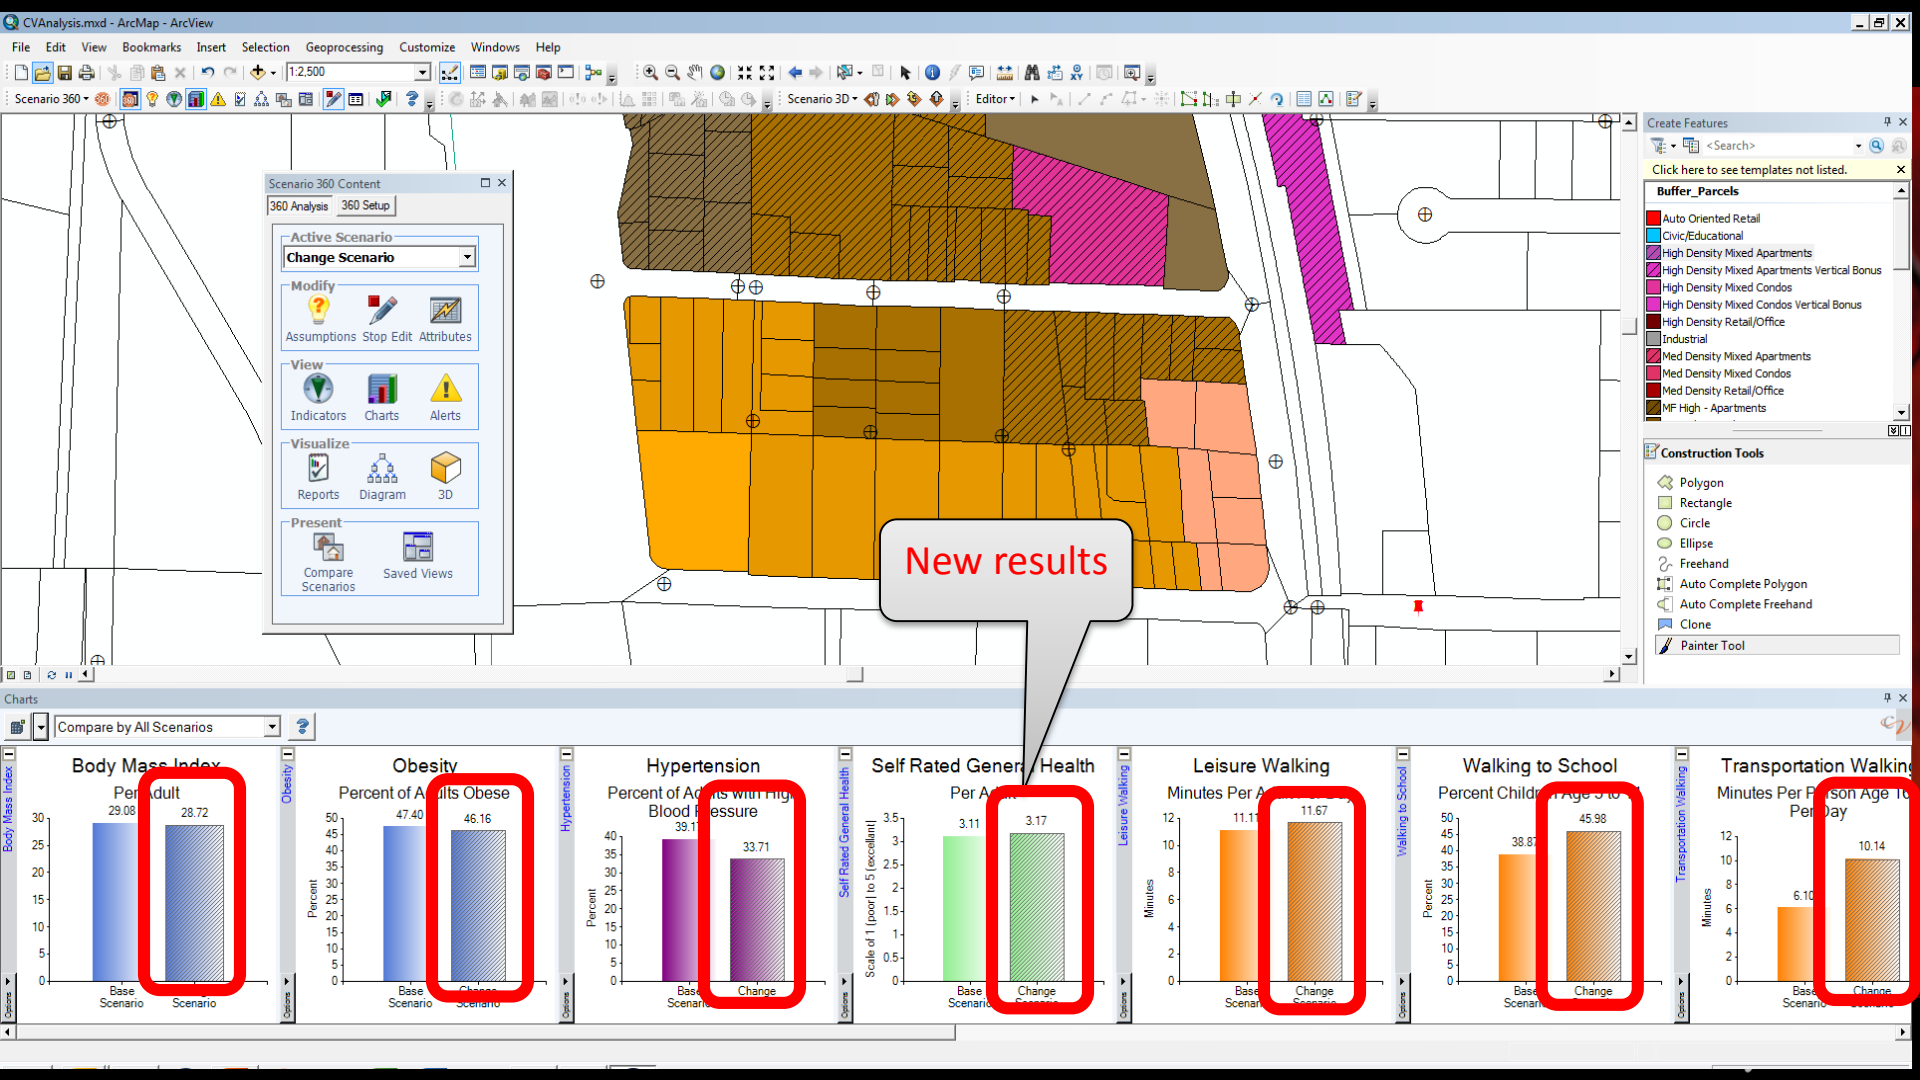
CVAnalysis.mxd - ArcMap - ArcView

File Edit View Bookmarks Insert Selection Geoprocessing Customize Windows Help

1:2,500

Scenario 360 ▾

Scenario 3D ▾

Editor ▾

Scenario 360 Content
360 Analysis 360 Setup
Active Scenario
Change Scenario
Modify
Assumptions Stop Edit Attributes
View
Indicators Charts Alerts
Visualize
Reports Diagram 3D
Present
Compare Scenarios Saved Views

New results

Create Features
<Search>
Click here to see templates not listed.
Buffer_Parcels
Auto Oriented Retail
Civic/Educational
High Density Mixed Apartments
High Density Mixed Apartments Vertical Bonus
High Density Mixed Condos
High Density Mixed Condos Vertical Bonus
High Density Retail/Office
Industrial
Med Density Mixed Apartments
Med Density Mixed Condos
Med Density Retail/Office
MF High - Apartments

Construction Tools
Polygon
Rectangle
Circle
Ellipse
Freehand
Auto Complete Polygon
Auto Complete Freehand
Clone
Painter Tool

Charts
Compare by All Scenarios

Body Mass Index
Per Adult
Body Mass Index
30 25 20 15 10 5 0
29.08 28.72
Base Scenario Scenario

Obesity
Percent of A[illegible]lts Obese
Obesity
Percent
50 45 40 35 30 25 20 15 10 5 0
47.40 46.16
Base Scenario Change Scenario

Hypertension
Percent of Ad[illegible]ts with Hig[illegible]
Blood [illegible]essure
Hypertension
Percent
40 35 30 25 20 15 10 5 0
39.1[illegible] 33.71
Bas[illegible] Scenar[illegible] Change

Self Rated Gener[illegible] Health
Per A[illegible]
Self Rated General Health
Scale of 1 [poor] to 5 [excellent]
3.5 3 2.5 2 1.5 1 0.5 0
3.11 3.17
Base Scenari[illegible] Change Scenario

Leisure Walking
Minutes Per A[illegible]
Leisure Walking
Minutes
12 10 8 6 4 2 0
11.11 11.67
Base Scenar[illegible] Change Scenario

Walking to School
Percent Childr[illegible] Age 5 to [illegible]
Walking to School
Percent
50 45 40 35 30 25 20 15 10 5 0
38.87 45.98
Base Scenar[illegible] Change

Transportation Walking
Minutes Per P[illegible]son Age T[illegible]
Per Day
Transportation Walking
Minutes
12 10 8 6 4 2 0
6.10 10.14
Base Scenari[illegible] Change

Options